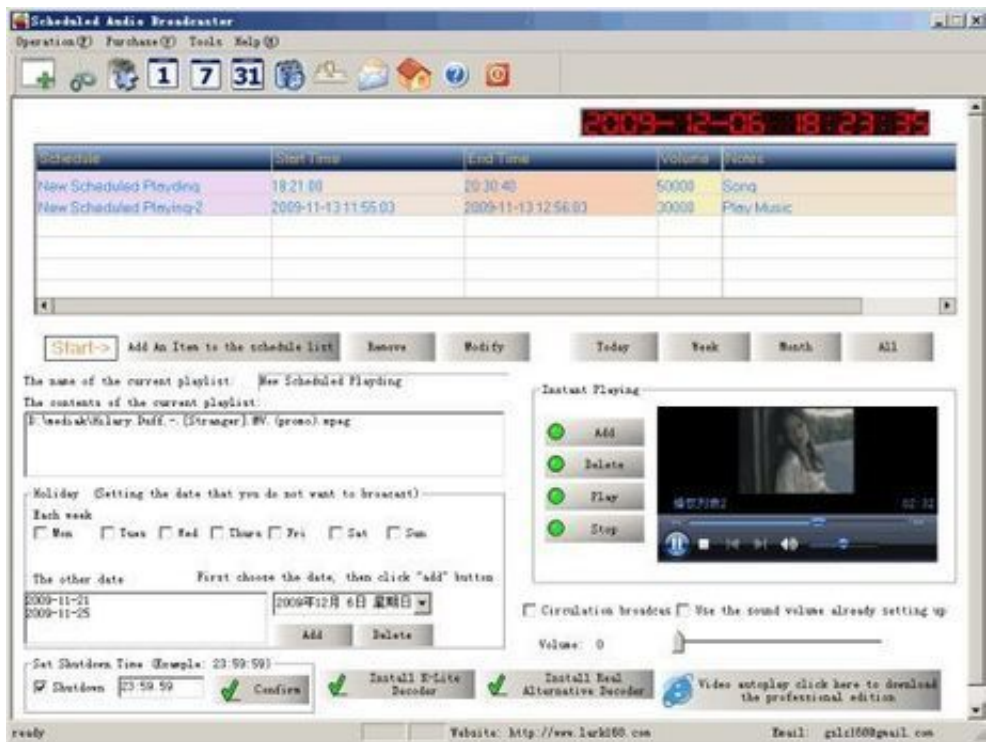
Scheduled Audio Broadcaster

Operation(P) Purchase(Y) Tools Help(H)

1 7 31

2009-12-06 18:23:35

| Schedule | Start Time | End Time | Volume | Notes |
|---|---|---|---|---|
| New Scheduled Playding | 18:21:00 | 20:30:40 | 50000 | Song |
| New Scheduled Playing-2 | 2009-11-13 11:55:03 | 2009-11-13 12:56:03 | 30000 | Play Music |

Start-> Add An Item to the schedule list Remove Modify Today Week Month All

The name of the current playlist: New Scheduled Playding

The contents of the current playlist:

E:\media\Hilary Duff - [Stranger].MV.(promo).mpeg

Holiday (Setting the date that you do not want to broacast)

Each week

Mon Tues Wed Thurs Fri Sat Sun

The other date First choose the date, then click "add" button

2009-11-21
2009-11-25

2009年12月 6日 星期日

Add Delete

Instant Playing

Add
Delete
Play
Stop

播放列表2 02:32

Circulation broadcas Use the sound volume already setting up

Volume: 0

Set Shutdown Time (Example: 23:59:59)

Shutdown 23:59:59 Confirm

Install K-Lite Decoder

Install Real Alternative Decoder

Video autoplay click here to download the professional edition

ready Website: http://www.lark168.com Email: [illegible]@gmail.com